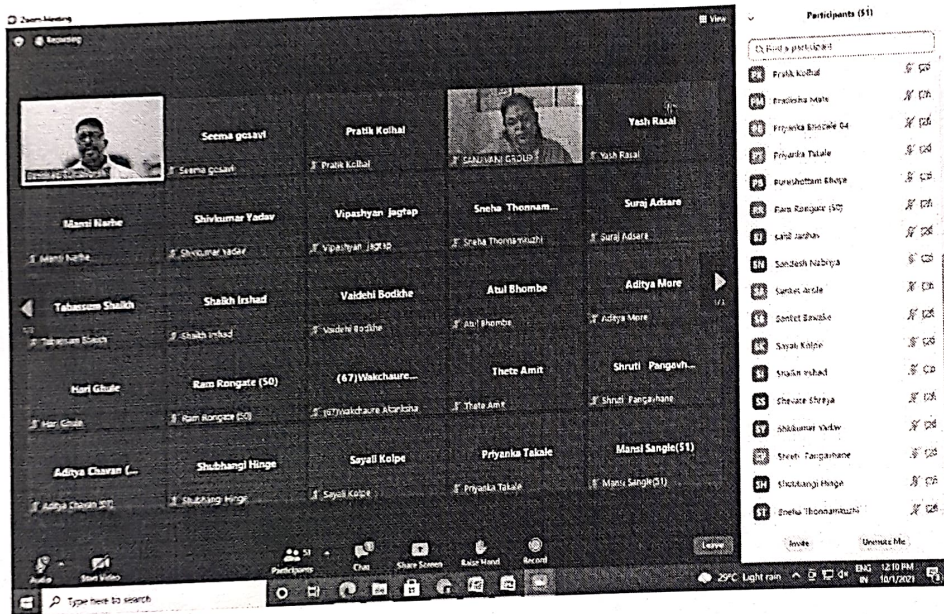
Zoom Meeting

Recording

View

Seema gosavi
Seema gosavi

Pratik Kolhal
Pratik Kolhal

SANJIVANI GROUP

Yash Rasal
Yash Rasal

Mansi Nathe
Mansi Nathe

Shivkumar Yadav
Shivkumar Yadav

Vipashyan Jagtap
Vipashyan Jagtap

Sneha Thonnam...
Sneha Thonnamuzhi

Suraj Adsare
Suraj Adsare

Tabassum Shaikh
Tabassum Shaikh

Shaikh Irshad
Shaikh Irshad

Vaidehi Bodkhe
Vaidehi Bodkhe

Atul Bhombe
Atul Bhombe

Aditya More
Aditya More

1/2

Hari Ghule
Hari Ghule

Ram Rongate (50)
Ram Rongate (50)

(67)Wakchaure...
(67)Wakchaure Atanksha

Thete Amit
Thete Amit

Shruti Pangavh...
Shruti Pangavhane

Aditya Chavan (...
Aditya Chavan (87)

Shubhangi Hinge
Shubhangi Hinge

Sayali Kolpe
Sayali Kolpe

Priyanka Takale
Priyanka Takale

Mansi Sangle(51)
Mansi Sangle(51)

Audio
Start Video
51
Participants
Chat
Share Screen
Raise Hand
Record
Leave

Participants (51)

Find a participant

Pratik Kolhal
Pratiksha Mate
Priyanka Bhosale 04
Priyanka Tatale
Pureshottam Bhoye
Ram Rongate (50)
Sahil Jadhav
Sandesh Nabriya
Sanket Arote
Sanket Bawake
Sayali Kolpe
Shaikh Irshad
Shevate Shreya
Shivkumar Yadav
Shruti Pangavhane
Shubhangi Hinge
Sneha Thonnamuzhi

Invite
Unmute Me

Type here to search

29°C Light rain
ENG IN
12:10 PM
10/1/2021